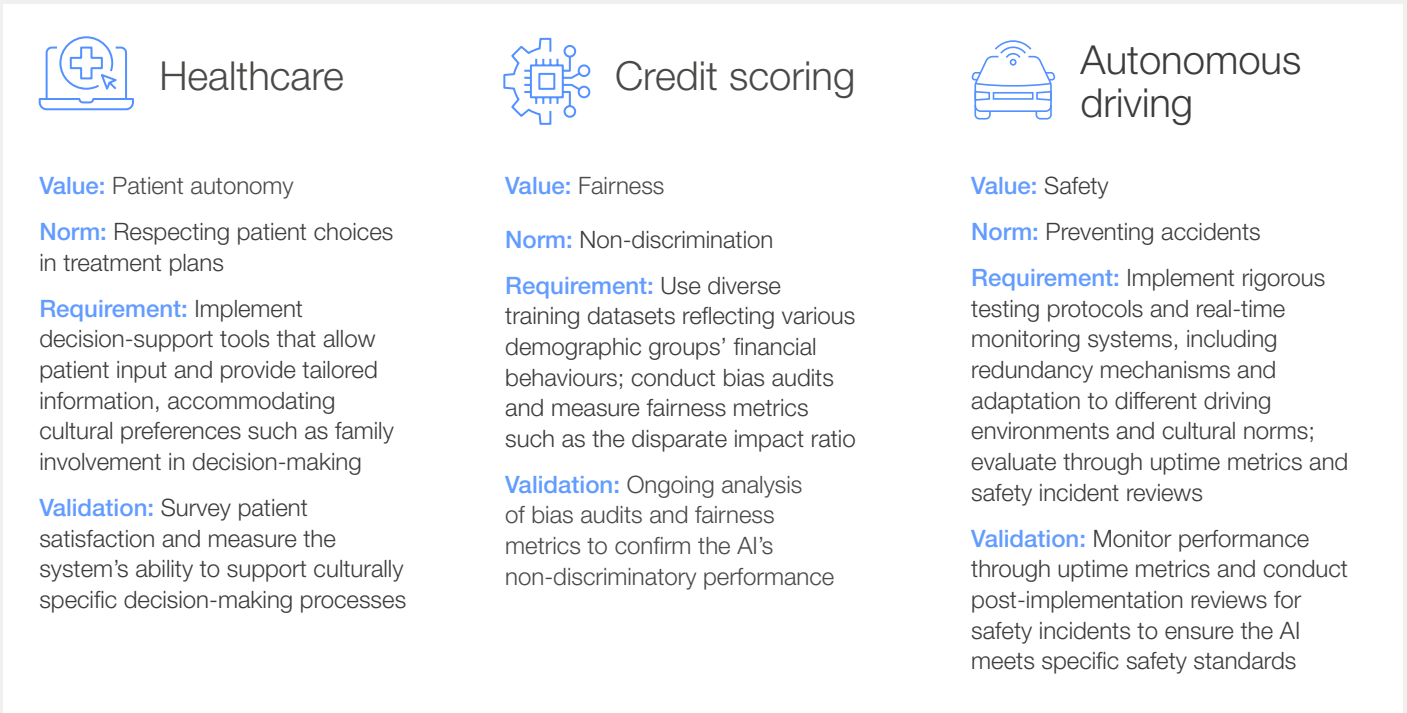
Healthcare

Value: Patient autonomy

Norm: Respecting patient choices in treatment plans

Requirement: Implement decision-support tools that allow patient input and provide tailored information, accommodating cultural preferences such as family involvement in decision-making

Validation: Survey patient satisfaction and measure the system's ability to support culturally specific decision-making processes

Credit scoring

Value: Fairness

Norm: Non-discrimination

Requirement: Use diverse training datasets reflecting various demographic groups' financial behaviours; conduct bias audits and measure fairness metrics such as the disparate impact ratio

Validation: Ongoing analysis of bias audits and fairness metrics to confirm the AI's non-discriminatory performance

Autonomous driving

Value: Safety

Norm: Preventing accidents

Requirement: Implement rigorous testing protocols and real-time monitoring systems, including redundancy mechanisms and adaptation to different driving environments and cultural norms; evaluate through uptime metrics and safety incident reviews

Validation: Monitor performance through uptime metrics and conduct post-implementation reviews for safety incidents to ensure the AI meets specific safety standards